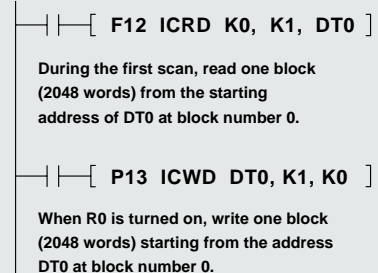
[ F12 ICRD K0, K1, DT0 ]

During the first scan, read one block (2048 words) from the starting address of DT0 at block number 0.

[ P13 ICWD DT0, K1, K0 ]

When R0 is turned on, write one block (2048 words) starting from the address DT0 at block number 0.